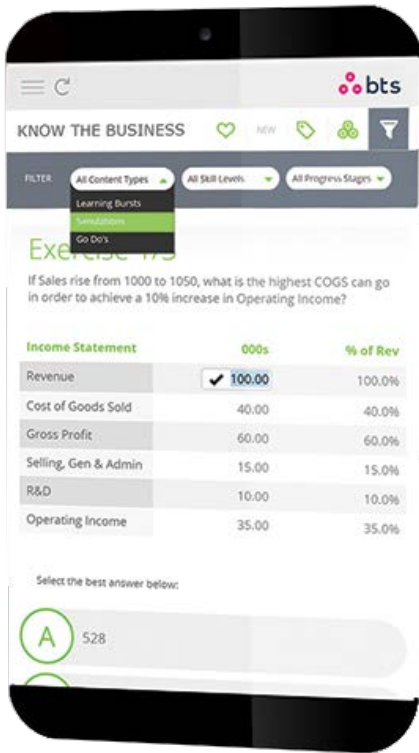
bts

KNOW THE BUSINESS NEW

FILTER All Content Types All Skill Levels All Progress Stages

Learning Bursts
Simulations
Go Do's

Exercise 1/3

If Sales rise from 1000 to 1050, what is the highest COGS can go in order to achieve a 10% increase in Operating Income?

| Income Statement | 000s | % of Rev |
|---|---|---|
| Revenue | ✔ 100.00 | 100.0% |
| Cost of Goods Sold | 40.00 | 40.0% |
| Gross Profit | 60.00 | 60.0% |
| Selling, Gen & Admin | 15.00 | 15.0% |
| R&D | 10.00 | 10.0% |
| Operating Income | 35.00 | 35.0% |

Select the best answer below:

A 528